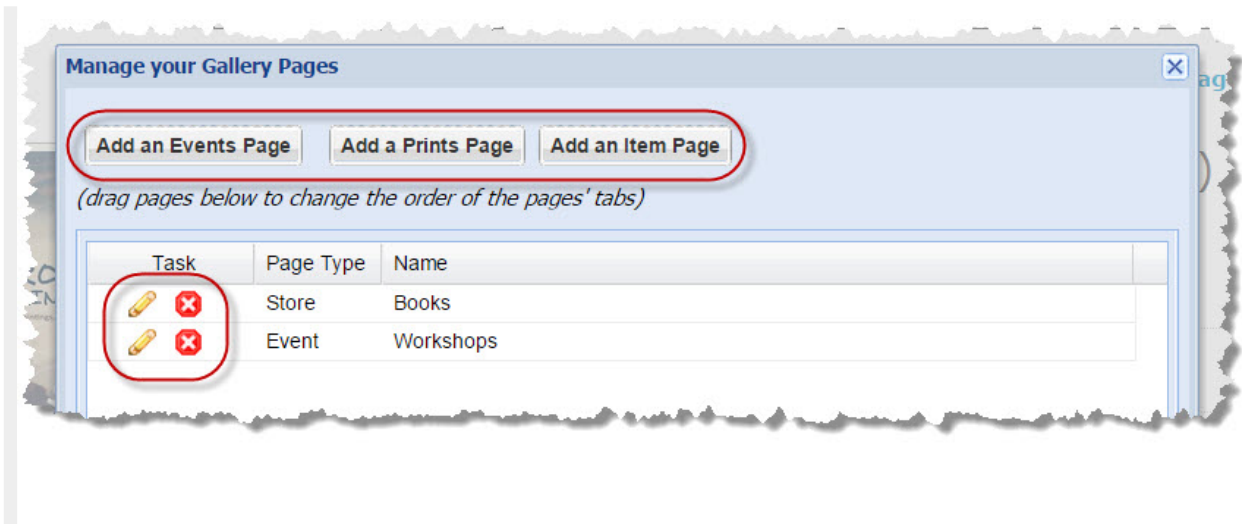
Manage your Gallery Pages

Add an Events Page
Add a Prints Page
Add an Item Page

(drag pages below to change the order of the pages' tabs)

| Task | Page Type | Name |
|---|---|---|
| | Store | Books |
| | Event | Workshops |